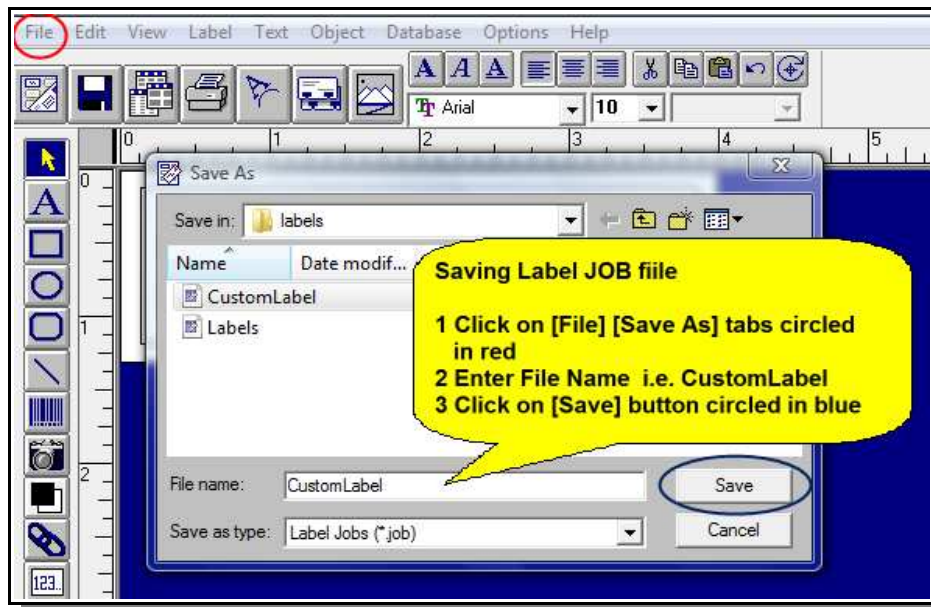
File Edit View Label Text Object Database Options Help

A A A

Arial 10

0 1 2 3 4 5

0

1

2

Save As

Save in: labels

Name Date modif...

CustomLabel

Labels

Saving Label JOB fiile

1 Click on [File] [Save As] tabs circled in red
2 Enter File Name i.e. CustomLabel
3 Click on [Save] button circled in blue

File name: CustomLabel

Save

Save as type: Label Jobs (*.job)

Cancel

123..